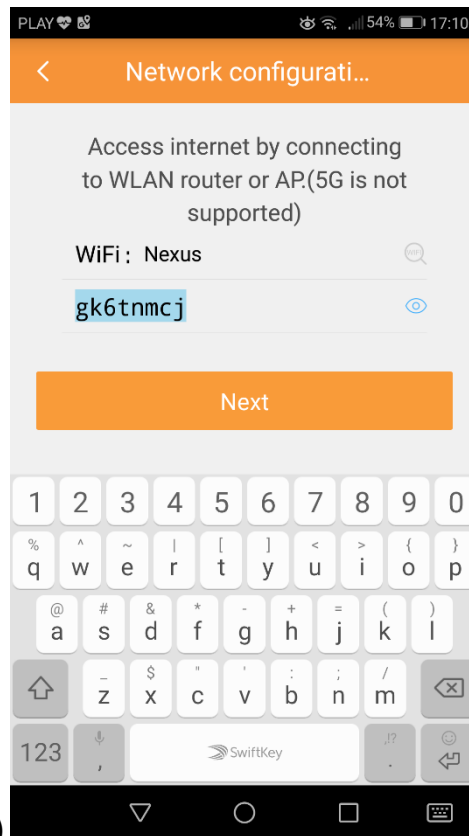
PLAY 54% 17:10

Network configurati...

Access internet by connecting to WLAN router or AP.(5G is not supported)

WiFi: Nexus

gk6tnmcj

Next

1 2 3 4 5 6 7 8 9 0

% q ^ w ~ e | r [ t ] y < u > i { o } p

@ a # s & d * f - g + h = j ( k ) l

_ z $ x " c ' v : b ; n / m

123 , SwiftKey .!?